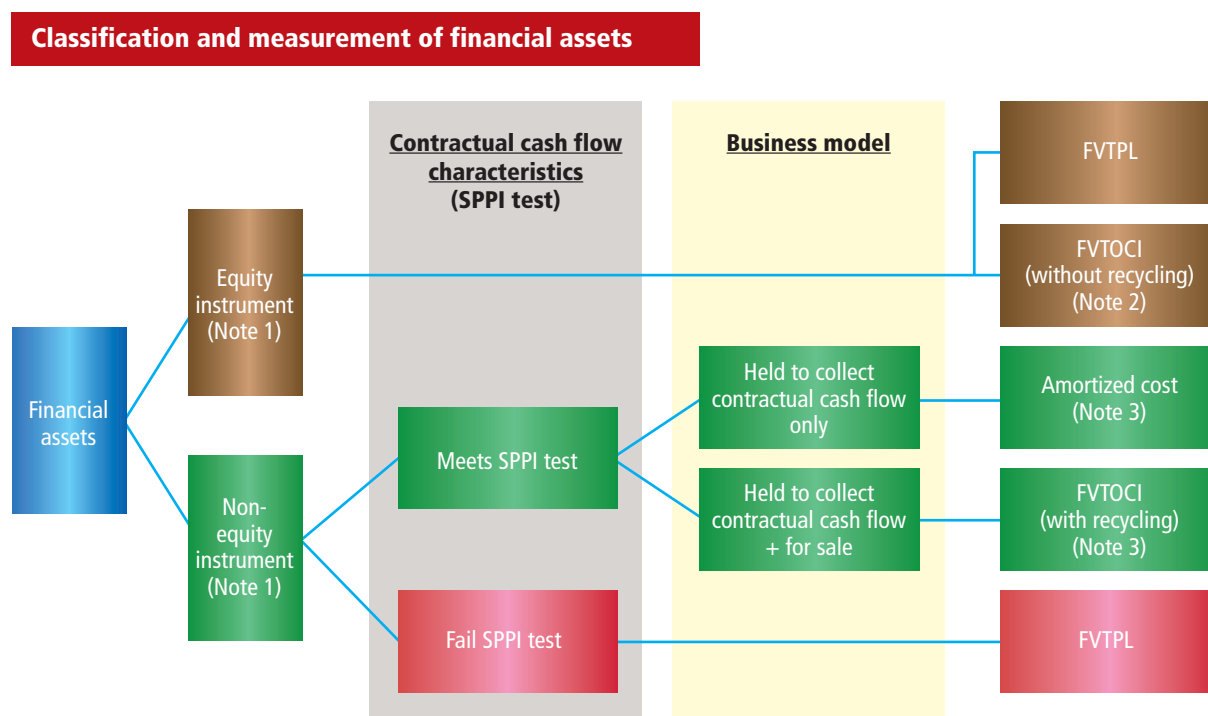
Classification and measurement of financial assets

Contractual cash flow characteristics (SPPI test)

Business model

FVTPL

Equity instrument (Note 1)

FVTOCI (without recycling) (Note 2)

Financial assets

Held to collect contractual cash flow only

Amortized cost (Note 3)

Meets SPPI test

Non-equity instrument (Note 1)

Held to collect contractual cash flow + for sale

FVTOCI (with recycling) (Note 3)

Fail SPPI test

FVTPL